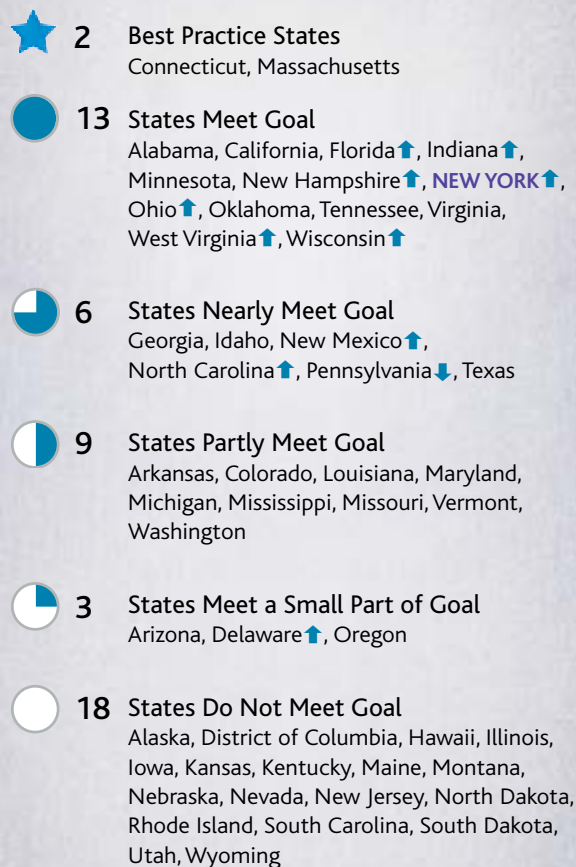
2 Best Practice States
Connecticut, Massachusetts

13 States Meet Goal
Alabama, California, Florida↑, Indiana↑, Minnesota, New Hampshire↑, NEW YORK↑, Ohio↑, Oklahoma, Tennessee, Virginia, West Virginia↑, Wisconsin↑

6 States Nearly Meet Goal
Georgia, Idaho, New Mexico↑, North Carolina↑, Pennsylvania↓, Texas

9 States Partly Meet Goal
Arkansas, Colorado, Louisiana, Maryland, Michigan, Mississippi, Missouri, Vermont, Washington

3 States Meet a Small Part of Goal
Arizona, Delaware↑, Oregon

18 States Do Not Meet Goal
Alaska, District of Columbia, Hawaii, Illinois, Iowa, Kansas, Kentucky, Maine, Montana, Nebraska, Nevada, New Jersey, North Dakota, Rhode Island, South Carolina, South Dakota, Utah, Wyoming